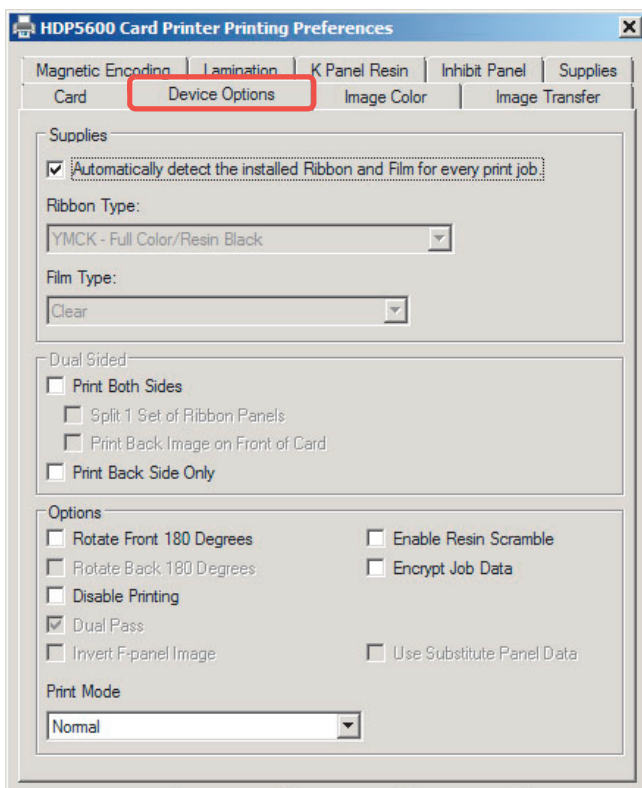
HDP5600 Card Printer Printing Preferences

Magnetic Encoding | Lamination | K Panel Resin | Inhibit Panel | Supplies
Card | Device Options | Image Color | Image Transfer

Supplies

☑ Automatically detect the installed Ribbon and Film for every print job.

Ribbon Type:

YMCK - Full Color/Resin Black

Film Type:

Clear

Dual Sided

☐ Print Both Sides

☐ Split 1 Set of Ribbon Panels

☐ Print Back Image on Front of Card

☐ Print Back Side Only

Options

☐ Rotate Front 180 Degrees

☐ Enable Resin Scramble

☐ Rotate Back 180 Degrees

☐ Encrypt Job Data

☐ Disable Printing

☑ Dual Pass

☐ Invert F-panel Image

☐ Use Substitute Panel Data

Print Mode

Normal